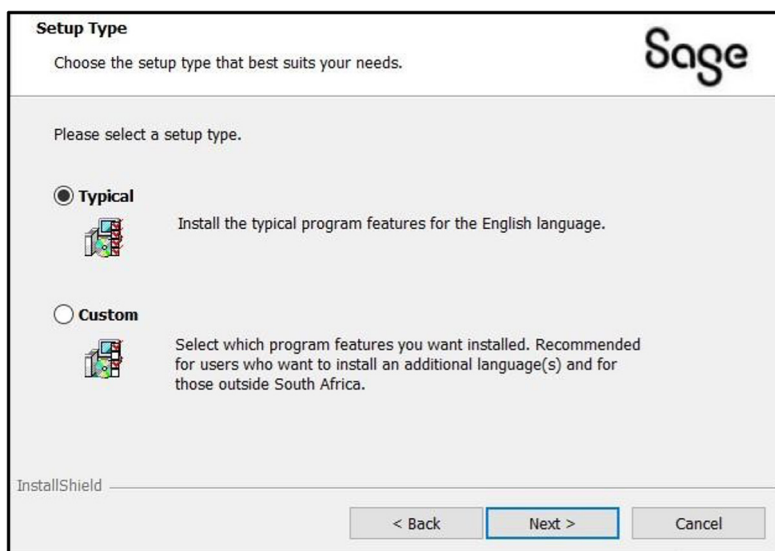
Setup Type

Choose the setup type that best suits your needs.

Sage

Please select a setup type.

Typical

Install the typical program features for the English language.

Custom

Select which program features you want installed. Recommended for users who want to install an additional language(s) and for those outside South Africa.

InstallShield

< Back

Next >

Cancel